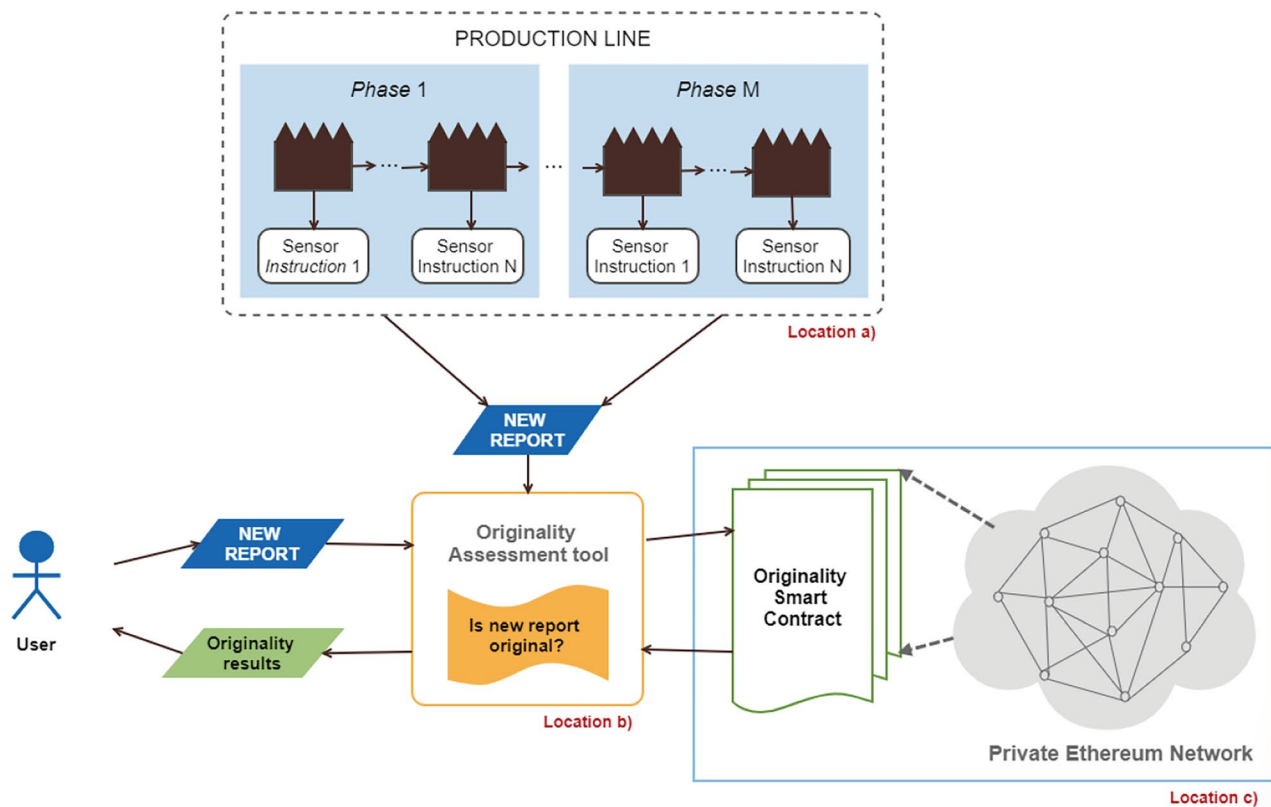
PRODUCTION LINE

Phase 1

Sensor Instruction 1

Sensor Instruction N

Phase M

Sensor Instruction 1

Sensor Instruction N

Location a)

NEW REPORT

User

NEW REPORT

Originality results

Originality Assessment tool

Is new report original?

Location b)

Originality Smart Contract

Private Ethereum Network

Location c)